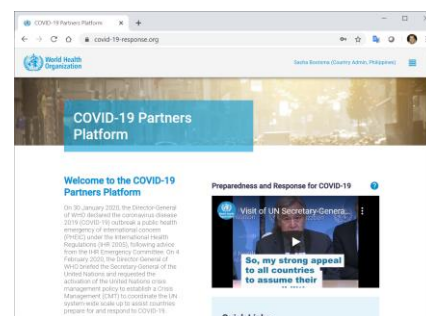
COVID-19 Partners Platform ×
covid-19-response.org
World Health Organization
Sasha Bonome (Country Admin, Philippines)

COVID-19 Partners Platform

Welcome to the COVID-19 Partners Platform

On 30 January 2020, the Director-General of WHO declared the coronavirus disease 2019 (COVID-19) outbreak a public health emergency of international concern (PHEIC) under the International Health Regulations (IHR 2005), following advice from the IHR Emergency Committee. On 4 February 2020, the Director-General of WHO briefed the Secretary-General of the United Nations and requested the activation of the United Nations crisis management policy to establish a Crisis Management (CMT) to coordinate the UN system-wide scale-up to assist countries prepare for and respond to COVID-19.

Preparedness and Response for COVID-19

Visit of UN Secretary-General...

So, my strong appeal to all countries to assume their

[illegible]